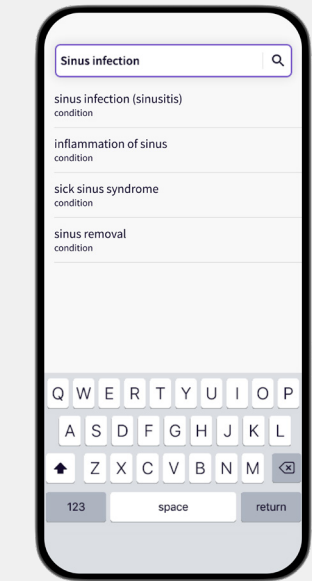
Sinus infection

sinus infection (sinusitis)
condition

inflammation of sinus
condition

sick sinus syndrome
condition

sinus removal
condition

Q W E R T Y U I O P
A S D F G H J K L
Z X C V B N M
123 space return